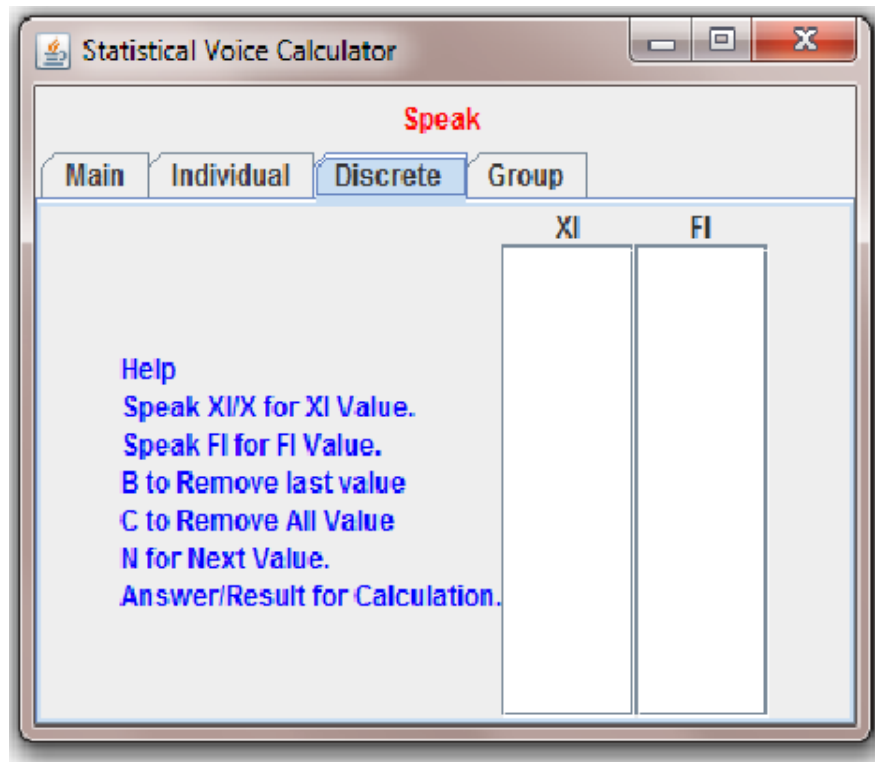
Statistical Voice Calculator

Speak

Main | Individual | Discrete | Group

XI FI

Help
Speak XI/X for XI Value.
Speak FI for FI Value.
B to Remove last value
C to Remove All Value
N for Next Value.
Answer/Result for Calculation.